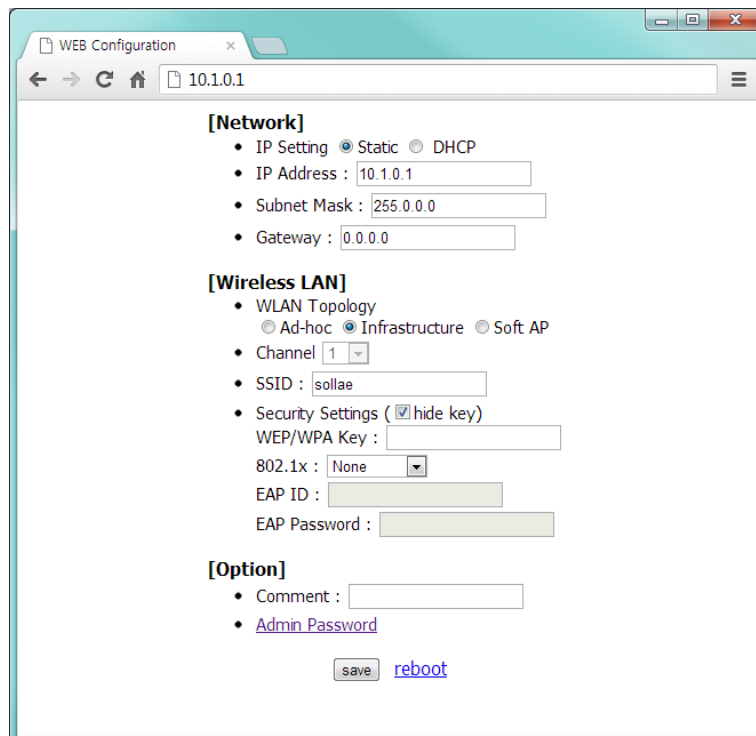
WEB Configuration ×

10.1.0.1

[Network]
- IP Setting Static DHCP
- IP Address : 10.1.0.1
- Subnet Mask : 255.0.0.0
- Gateway : 0.0.0.0

[Wireless LAN]
- WLAN Topology
  Ad-hoc Infrastructure Soft AP
- Channel 1
- SSID : sollae
- Security Settings ( hide key)
  WEP/WPA Key :
  802.1x : None
  EAP ID :
  EAP Password :

[Option]
- Comment :
- Admin Password

save reboot